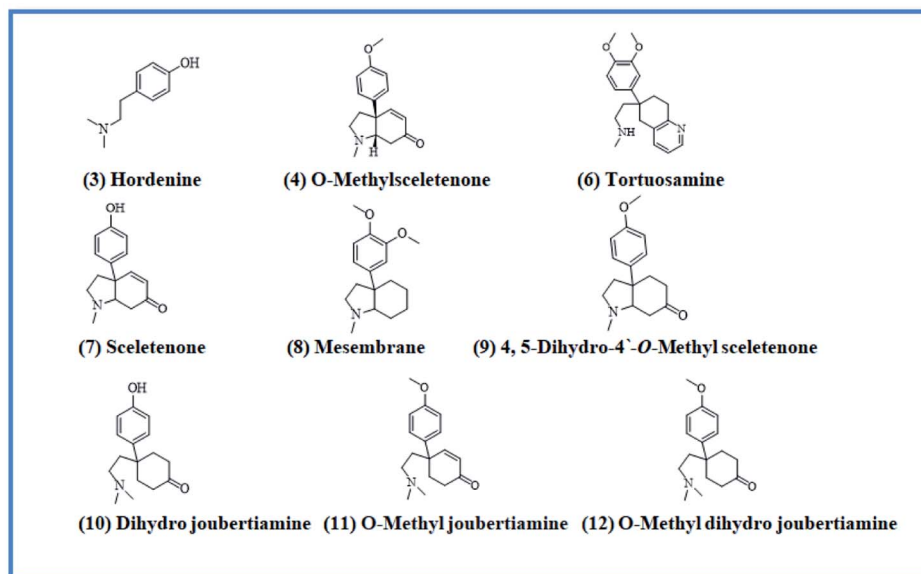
OH

N

(3) Hordenine

O

N H

O

(4) O-Methylsceletenone

O O

NH

N

(6) Tortuosamine

OH

N

O

(7) Sceletenone

O O

N

(8) Mesembrane

O

N

O

(9) 4, 5-Dihydro-4`-*O*-Methyl sceletenone

OH

N

O

(10) Dihydro joubertiamine

O

N

O

(11) O-Methyl joubertiamine

O

N

O

(12) O-Methyl dihydro joubertiamine